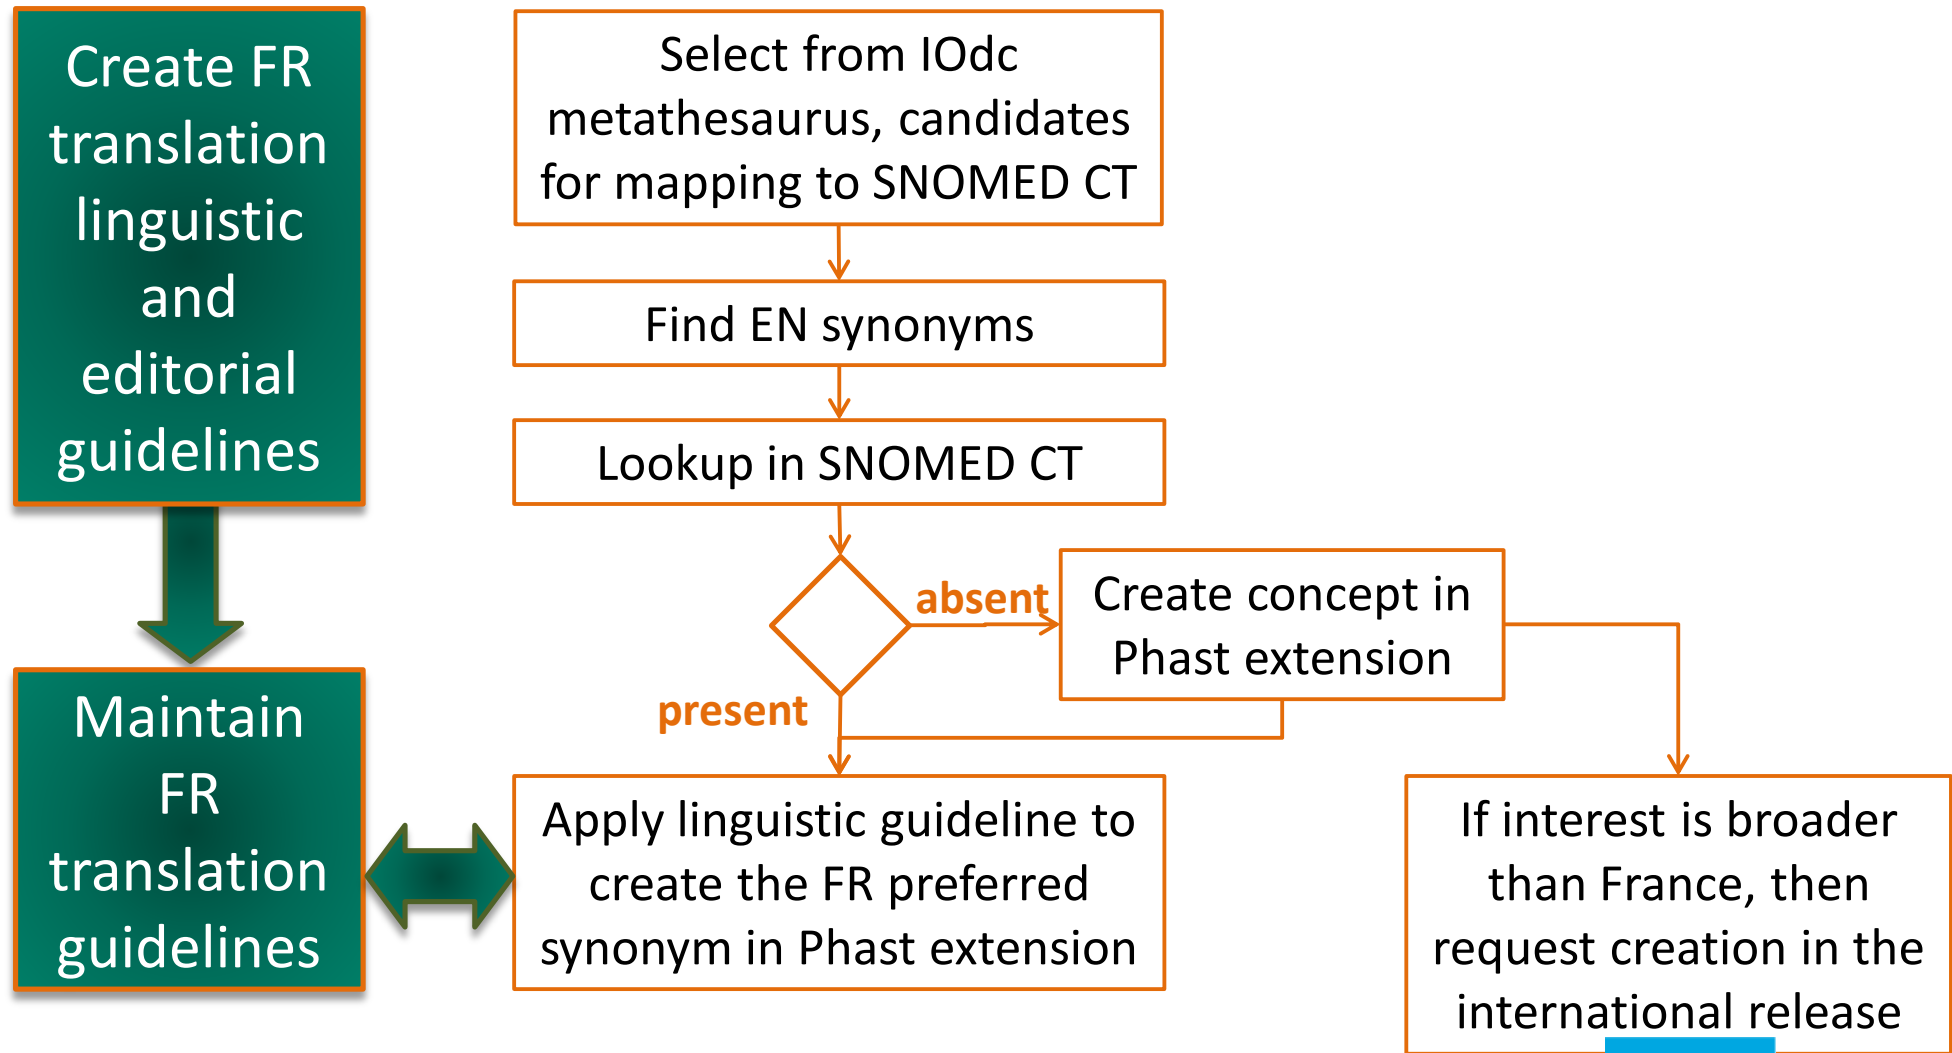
Create FR translation linguistic and editorial guidelines

Maintain FR translation guidelines

Select from IOdc metathesaurus, candidates for mapping to SNOMED CT

Find EN synonyms

Lookup in SNOMED CT

absent

Create concept in Phast extension

present

Apply linguistic guideline to create the FR preferred synonym in Phast extension

If interest is broader than France, then request creation in the international release